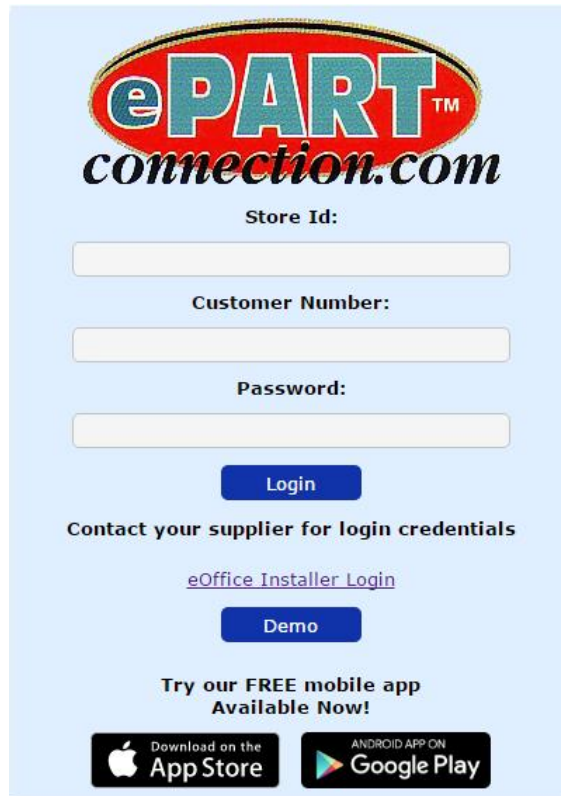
ePART™
connection.com

Store Id:

Customer Number:

Password:

Login

Contact your supplier for login credentials

eOffice Installer Login

Demo

Try our FREE mobile app
Available Now!

Download on the
App Store

ANDROID APP ON
Google Play